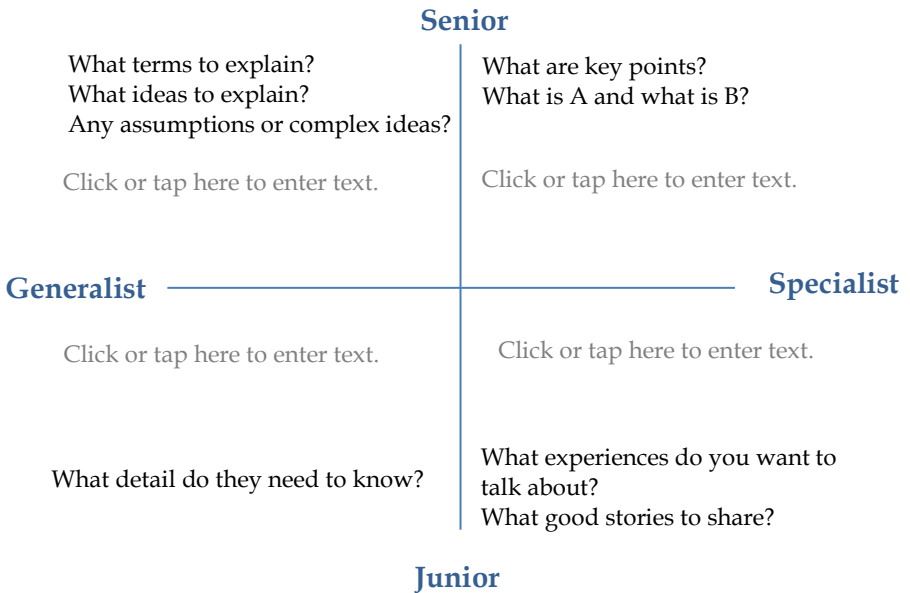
Senior

What terms to explain?
What ideas to explain?
Any assumptions or complex ideas?

Click or tap here to enter text.

What are key points?
What is A and what is B?

Click or tap here to enter text.

Generalist

Specialist

Click or tap here to enter text.

Click or tap here to enter text.

What detail do they need to know?

What experiences do you want to talk about?
What good stories to share?

Junior